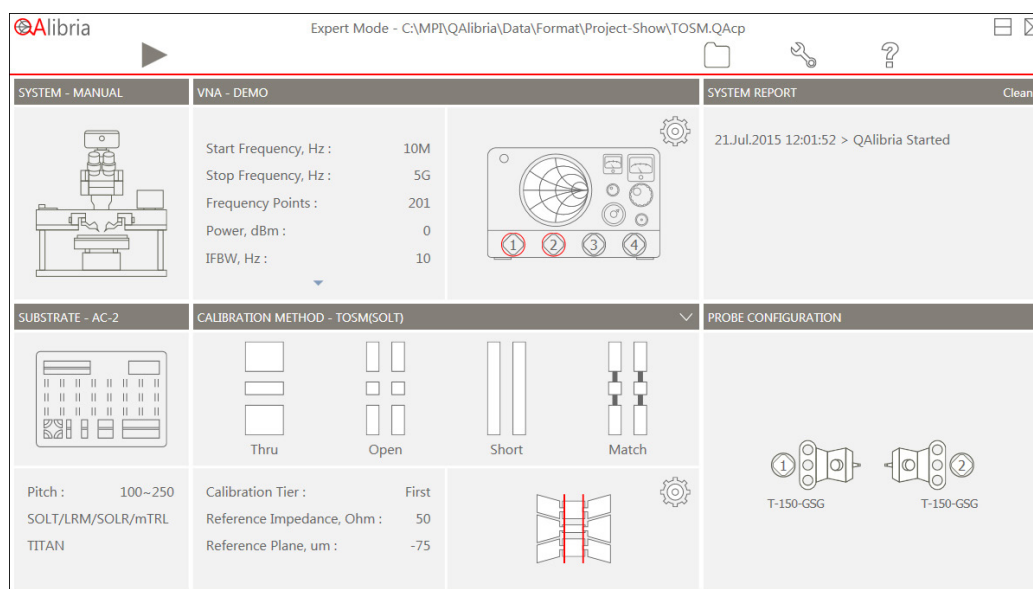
QAlibria

Expert Mode - C:\MPI\QAlibria\Data\Format\Project-Show\TOSM.QAcp

SYSTEM - MANUAL

VNA - DEMO

Start Frequency, Hz : 10M
Stop Frequency, Hz : 5G
Frequency Points : 201
Power, dBm : 0
IFBW, Hz : 10

1 2 3 4

SYSTEM REPORT

Clean

21.Jul.2015 12:01:52 > QAlibria Started

SUBSTRATE - AC-2

CALIBRATION METHOD - TOSM(SOLT)

Thru
Open
Short
Match

PROBE CONFIGURATION

1 2

T-150-GSG
T-150-GSG

Pitch : 100~250
SOLT/LRM/SOLR/mTRL
TITAN

Calibration Tier : First
Reference Impedance, Ohm : 50
Reference Plane, um : -75